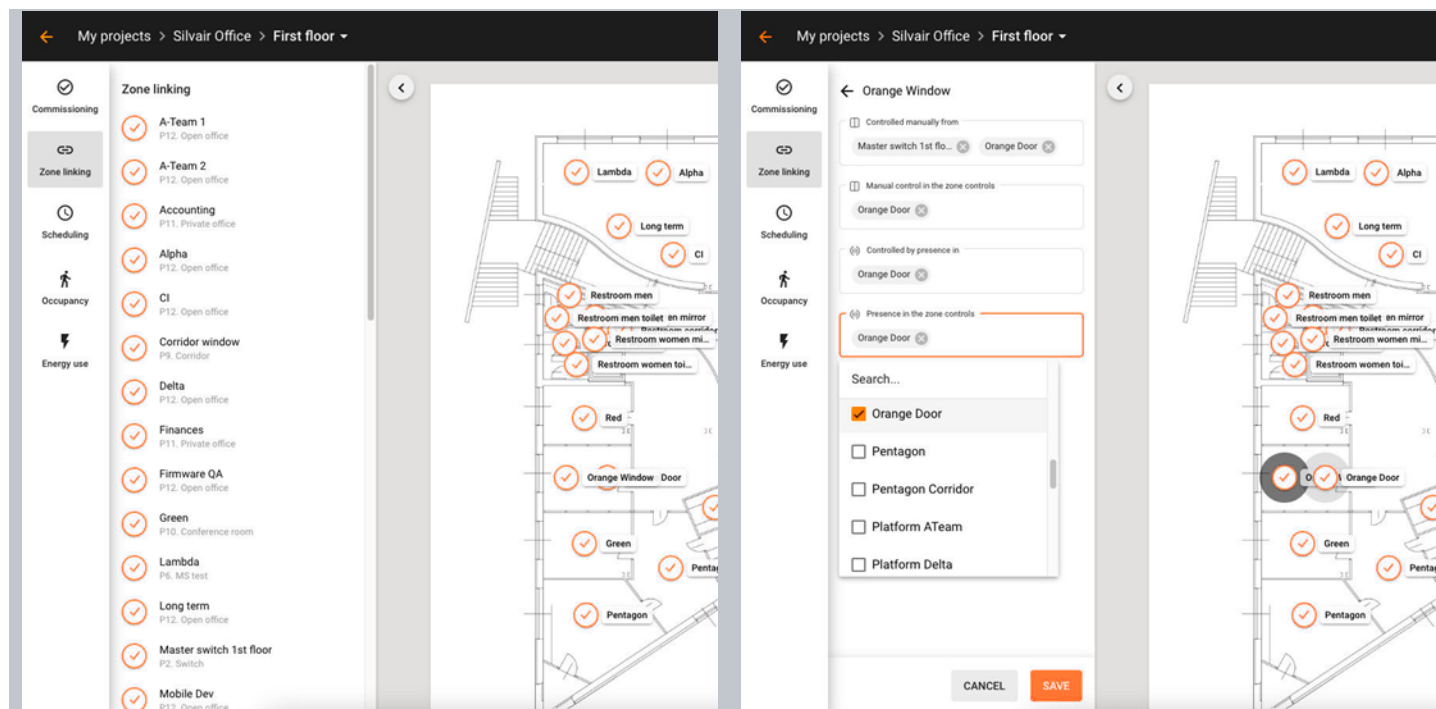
My projects > Silvair Office > First floor

Commissioning
Zone linking
Scheduling
Occupancy
Energy use

Zone linking

A-Team 1
P12. Open office

A-Team 2
P12. Open office

Accounting
P11. Private office

Alpha
P12. Open office

CI
P12. Open office

Corridor window
P9. Corridor

Delta
P12. Open office

Finances
P11. Private office

Firmware QA
P12. Open office

Green
P10. Conference room

Lambda
P6. MS test

Long term
P12. Open office

Master switch 1st floor
P2. Switch

Mobile Dev
P12. Open office

Lambda
Alpha
Long term
CI
Restroom men
Restroom men toilet
en mirror
Restroom women mi...
Restroom women toi...
Red
Orange Window
Door
Green
Penta
Pentagon

My projects > Silvair Office > First floor

Commissioning
Zone linking
Scheduling
Occupancy
Energy use

Orange Window

Controlled manually from
Master switch 1st flo...
Orange Door

Manual control in the zone controls
Orange Door

Controlled by presence in
Orange Door

Presence in the zone controls
Orange Door

Search...
Orange Door
Pentagon
Pentagon Corridor
Platform ATeam
Platform Delta

CANCEL
SAVE

Lambda
Alpha
Long term
CI
Restroom men
Restroom men toilet
en mirror
Restroom women mi...
Restroom women toi...
Red
Orange Door
Green
Penta
Pentagon